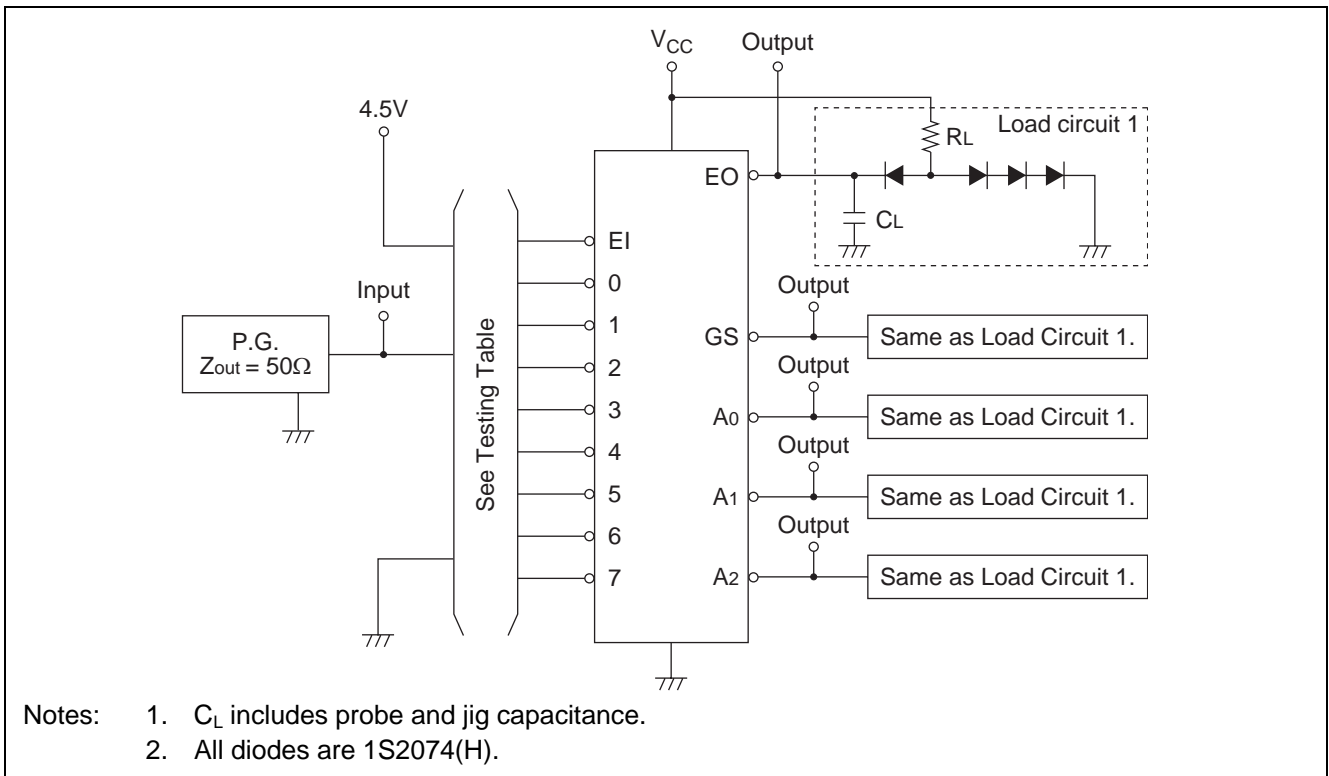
$V_{CC}$
Output
4.5V
Load circuit 1
$R_L$
EO
$C_L$
EI
0
Input
Output
1
P.G.
$Z_{out} = 50\Omega$
GS
Same as Load Circuit 1.
2
Output
3
$A_0$
Same as Load Circuit 1.
See Testing Table
4
Output
5
$A_1$
Same as Load Circuit 1.
6
Output
7
$A_2$
Same as Load Circuit 1.

Notes: 1. $C_L$ includes probe and jig capacitance.
2. All diodes are 1S2074(H).